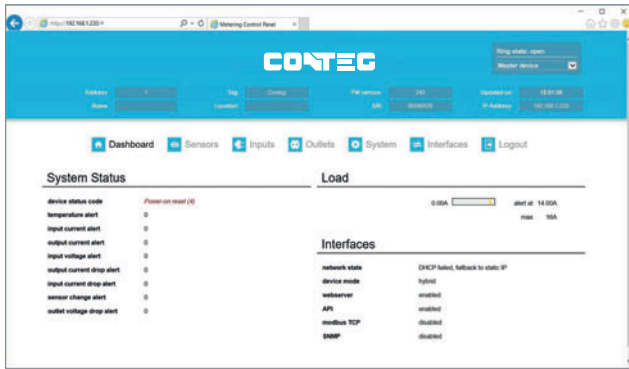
http://192.168.1.233/

Metering Control Reset

CONTEG

Ring state: open

Master device

Address 1

Tag Conteg

FW version 243

Updated on 13:01:38

Name

Location

S/N 20180529

IP Address 192.168.1.233

Dashboard Sensors Inputs Outlets System Interfaces Logout

System Status

device status code Power-on reset (4)

temperature alert 0

input current alert 0

output current alert 0

input voltage alert 0

output current drop alert 0

input current drop alert 0

sensor change alert 0

outlet voltage drop alert 0

Load

0.00A alert at 14.00A

max 16A

Interfaces

network state DHCP failed, fallback to static IP

device mode hybrid

webserver enabled

API enabled

modbus TCP disabled

SNMP disabled